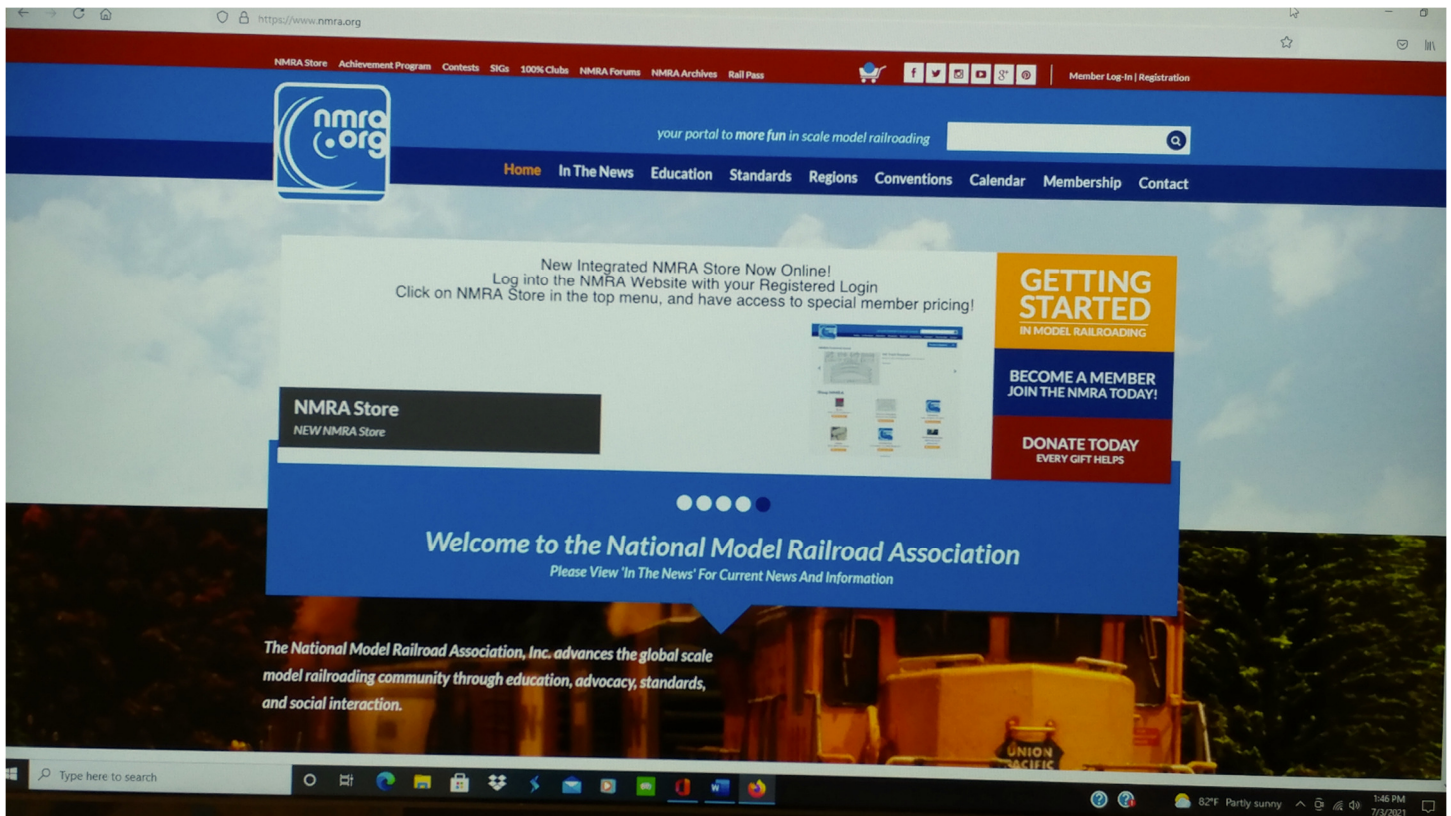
https://www.nmra.org

NMRA Store Achievement Program Contests SIGs 100% Clubs NMRA Forums NMRA Archives Rail Pass

Member Log-In | Registration

nmra.org

your portal to more fun in scale model railroading

Home In The News Education Standards Regions Conventions Calendar Membership Contact

New Integrated NMRA Store Now Online!
Log into the NMRA Website with your Registered Login
Click on NMRA Store in the top menu, and have access to special member pricing!

NMRA Store
NEW NMRA Store

GETTING STARTED
IN MODEL RAILROADING

BECOME A MEMBER
JOIN THE NMRA TODAY!

DONATE TODAY
EVERY GIFT HELPS

Welcome to the National Model Railroad Association
Please View 'In The News' For Current News And Information

The National Model Railroad Association, Inc. advances the global scale model railroading community through education, advocacy, standards, and social interaction.

UNION PACIFIC

Type here to search

82°F Partly sunny 1:46 PM 7/3/2021